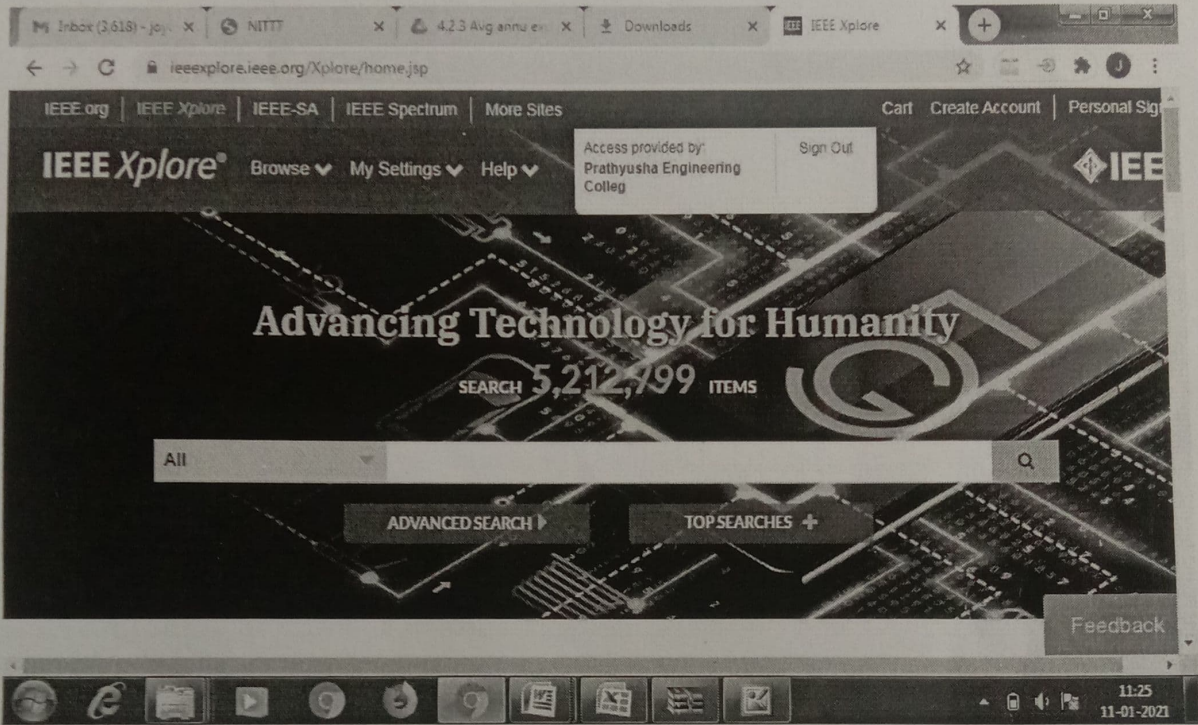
Inbox (3,618) - joy ×
NITTT ×
4.2.3 Avg annu ex ×
Downloads ×
IEEE Xplore ×

ieeexplore.ieee.org/Xplore/home.jsp

IEEE.org | IEEE Xplore | IEEE-SA | IEEE Spectrum | More Sites
Cart Create Account | Personal Sig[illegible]

IEEE Xplore® Browse My Settings Help
Access provided by: Prathyusha Engineering Colleg
Sign Out
IEE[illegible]

Advancing Technology for Humanity

SEARCH 5,212,799 ITEMS

All

ADVANCED SEARCH
TOP SEARCHES

Feedback

11:25
11-01-2021